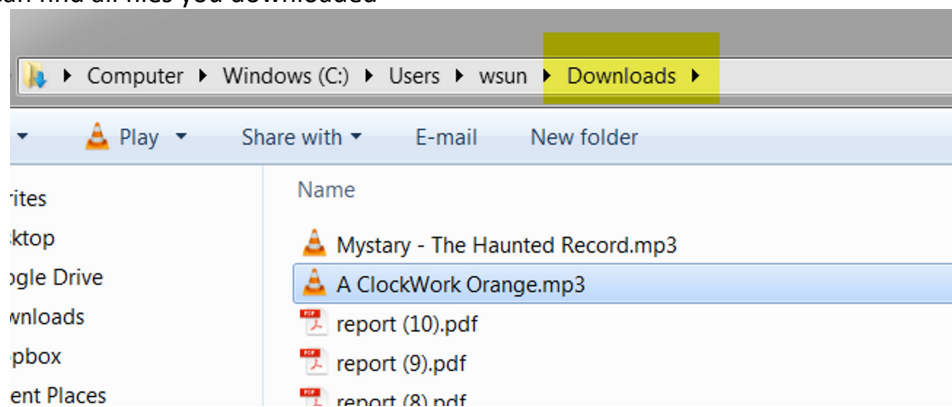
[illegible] find all files you downloaded

Computer ▸ Windows (C:) ▸ Users ▸ wsun ▸ Downloads ▸

Play ▾ Share with ▾ E-mail New folder

rites
ktop
ogle Drive
wnloads
pbox
ent Places

Name

Mystary - The Haunted Record.mp3
A ClockWork Orange.mp3
report (10).pdf
report (9).pdf
report (8).pdf